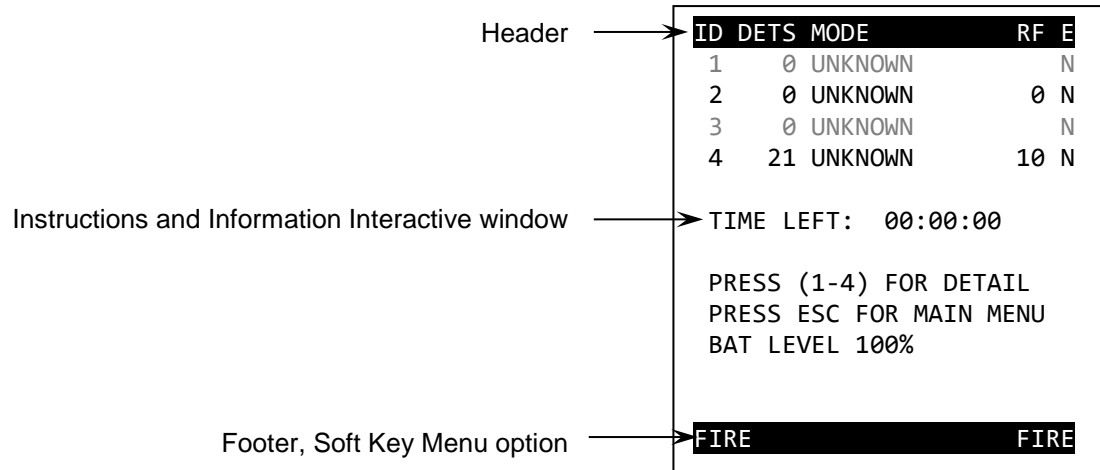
Header

| ID | DETS | MODE | RF | E |
|---|---|---|---|---|
| 1 | 0 | UNKNOWN | | N |
| 2 | 0 | UNKNOWN | 0 | N |
| 3 | 0 | UNKNOWN | | N |
| 4 | 21 | UNKNOWN | 10 | N |

Instructions and Information Interactive window

TIME LEFT: 00:00:00

PRESS (1-4) FOR DETAIL
PRESS ESC FOR MAIN MENU
BAT LEVEL 100%

Footer, Soft Key Menu option

FIRE FIRE